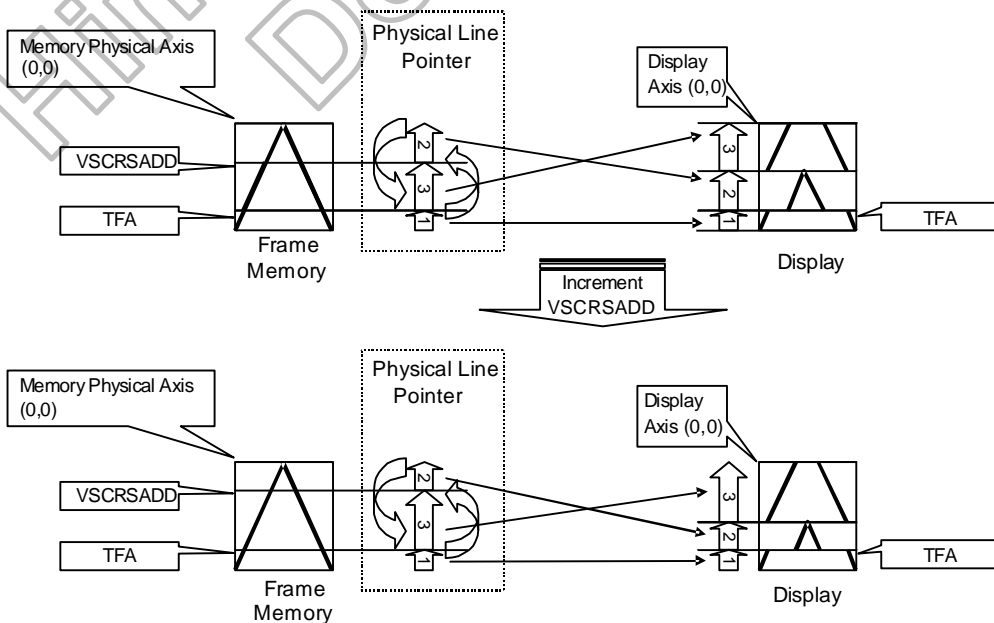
Memory Physical Axis (0,0)

Physical Line Pointer

Display Axis (0,0)

VSCRSADD

TFA

2
3
1

3
2
1

TFA

Frame Memory

Display

Increment VSCRSADD

Memory Physical Axis (0,0)

Physical Line Pointer

Display Axis (0,0)

VSCRSADD

TFA

2
3
1

3
2
1

TFA

Frame Memory

Display